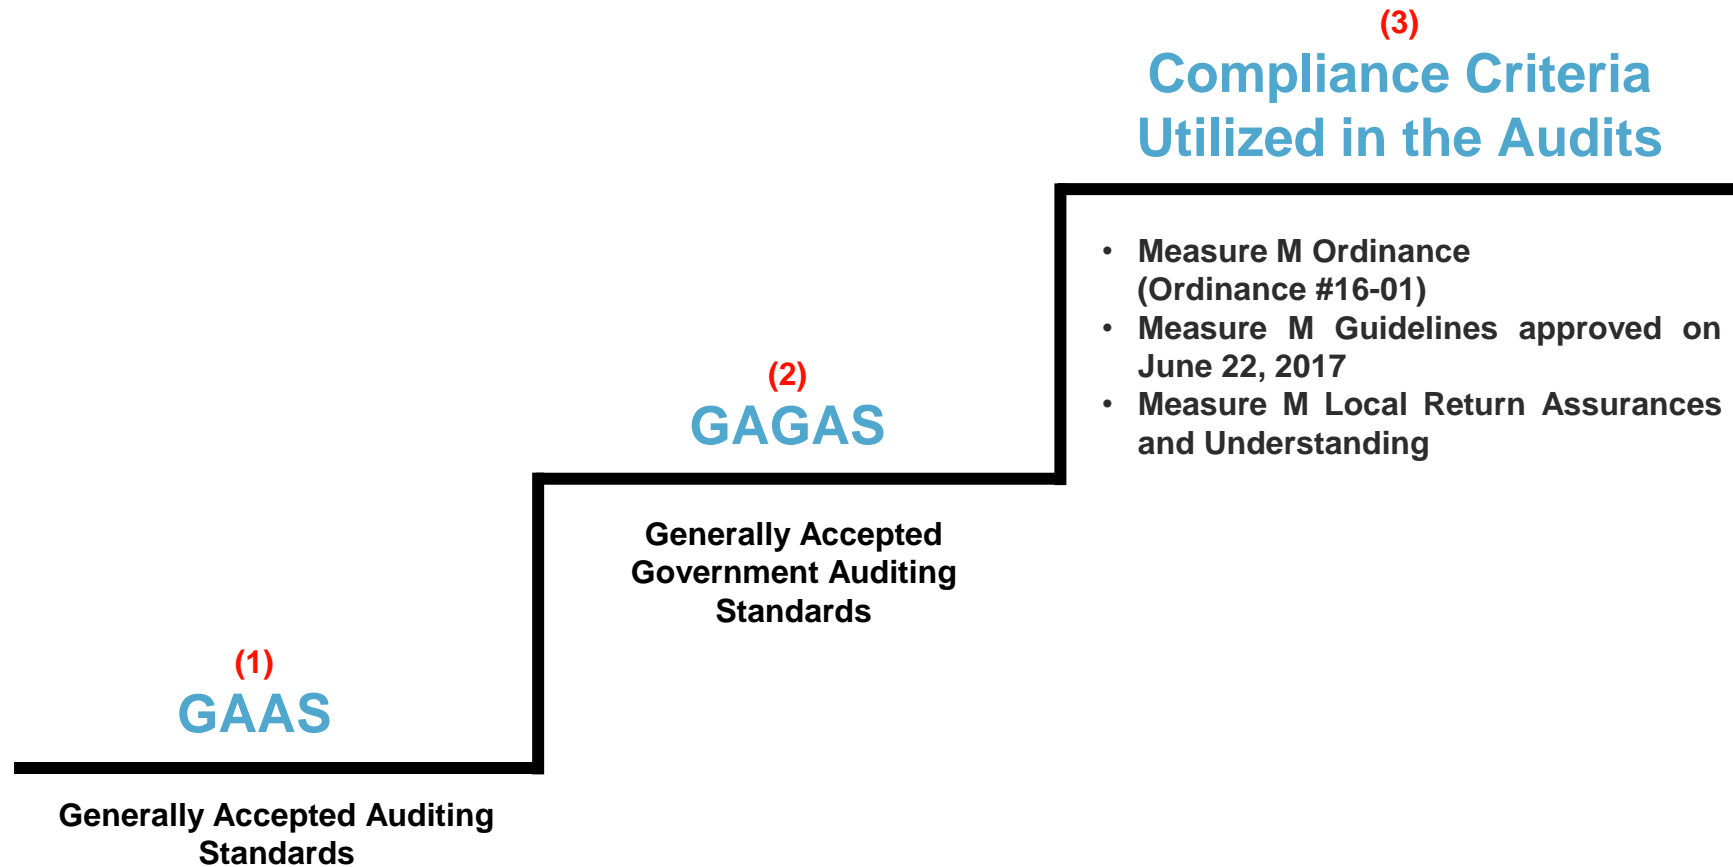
(1)
GAAS

Generally Accepted Auditing Standards

(2)
GAGAS

Generally Accepted Government Auditing Standards

(3)
Compliance Criteria Utilized in the Audits

- Measure M Ordinance (Ordinance #16-01)
- Measure M Guidelines approved on June 22, 2017
- Measure M Local Return Assurances and Understanding